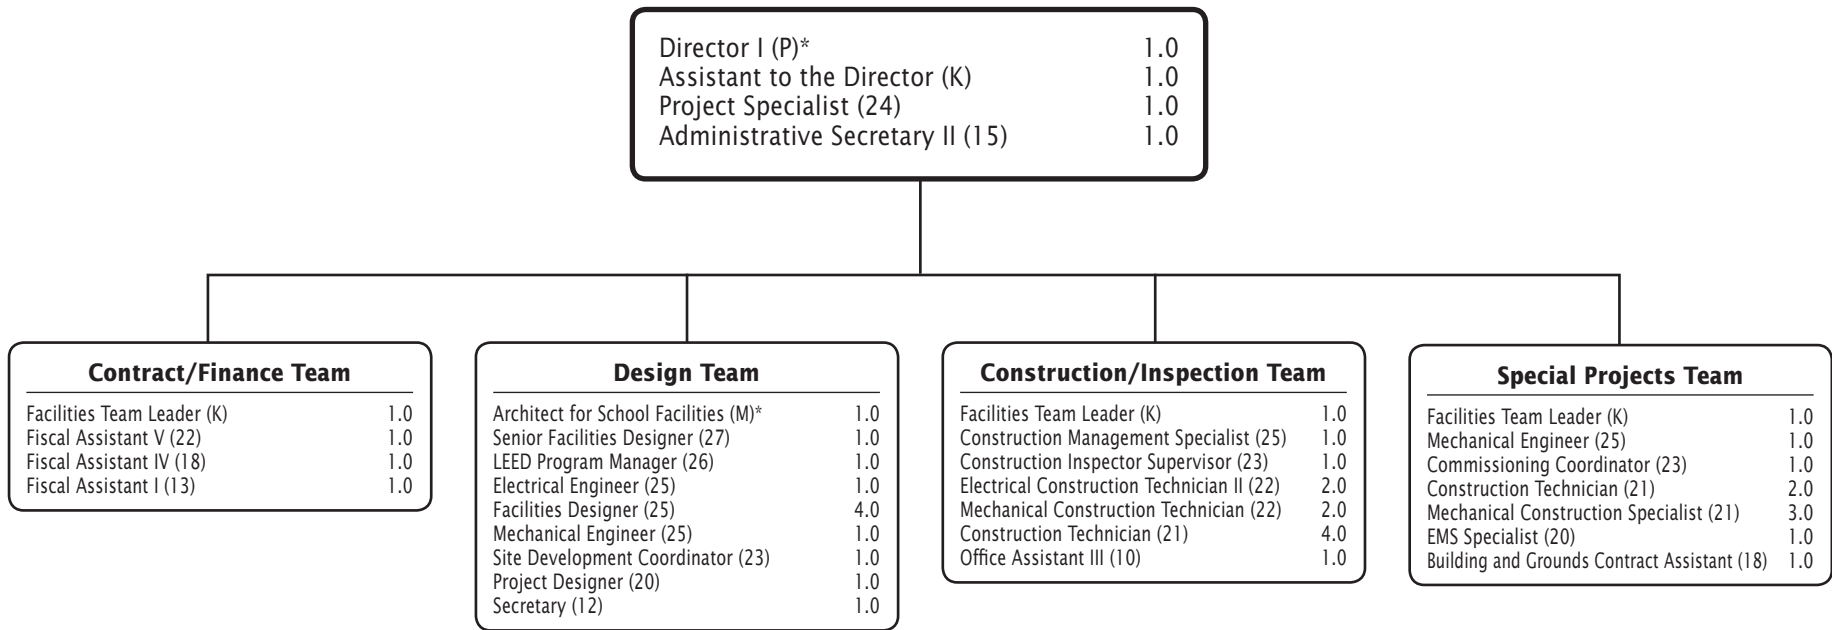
| Director I (P)* | 1.0 |
|---|---|
| Assistant to the Director (K) | 1.0 |
| Project Specialist (24) | 1.0 |
| Administrative Secretary II (15) | 1.0 |

**Contract/Finance Team**

| Facilities Team Leader (K) | 1.0 |
|---|---|
| Fiscal Assistant V (22) | 1.0 |
| Fiscal Assistant IV (18) | 1.0 |
| Fiscal Assistant I (13) | 1.0 |

**Design Team**

| Architect for School Facilities (M)* | 1.0 |
|---|---|
| Senior Facilities Designer (27) | 1.0 |
| LEED Program Manager (26) | 1.0 |
| Electrical Engineer (25) | 1.0 |
| Facilities Designer (25) | 4.0 |
| Mechanical Engineer (25) | 1.0 |
| Site Development Coordinator (23) | 1.0 |
| Project Designer (20) | 1.0 |
| Secretary (12) | 1.0 |

**Construction/Inspection Team**

| Facilities Team Leader (K) | 1.0 |
|---|---|
| Construction Management Specialist (25) | 1.0 |
| Construction Inspector Supervisor (23) | 1.0 |
| Electrical Construction Technician II (22) | 2.0 |
| Mechanical Construction Technician (22) | 2.0 |
| Construction Technician (21) | 4.0 |
| Office Assistant III (10) | 1.0 |

**Special Projects Team**

| Facilities Team Leader (K) | 1.0 |
|---|---|
| Mechanical Engineer (25) | 1.0 |
| Commissioning Coordinator (23) | 1.0 |
| Construction Technician (21) | 2.0 |
| Mechanical Construction Specialist (21) | 3.0 |
| EMS Specialist (20) | 1.0 |
| Building and Grounds Contract Assistant (18) | 1.0 |